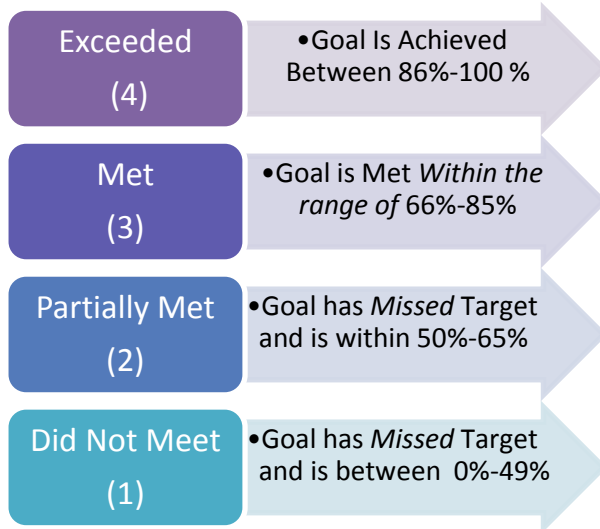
Exceeded
(4)

•Goal Is Achieved Between 86%-100 %

Met
(3)

•Goal is Met *Within the range of* 66%-85%

Partially Met
(2)

•Goal has *Missed* Target and is within 50%-65%

Did Not Meet
(1)

•Goal has *Missed* Target and is between 0%-49%